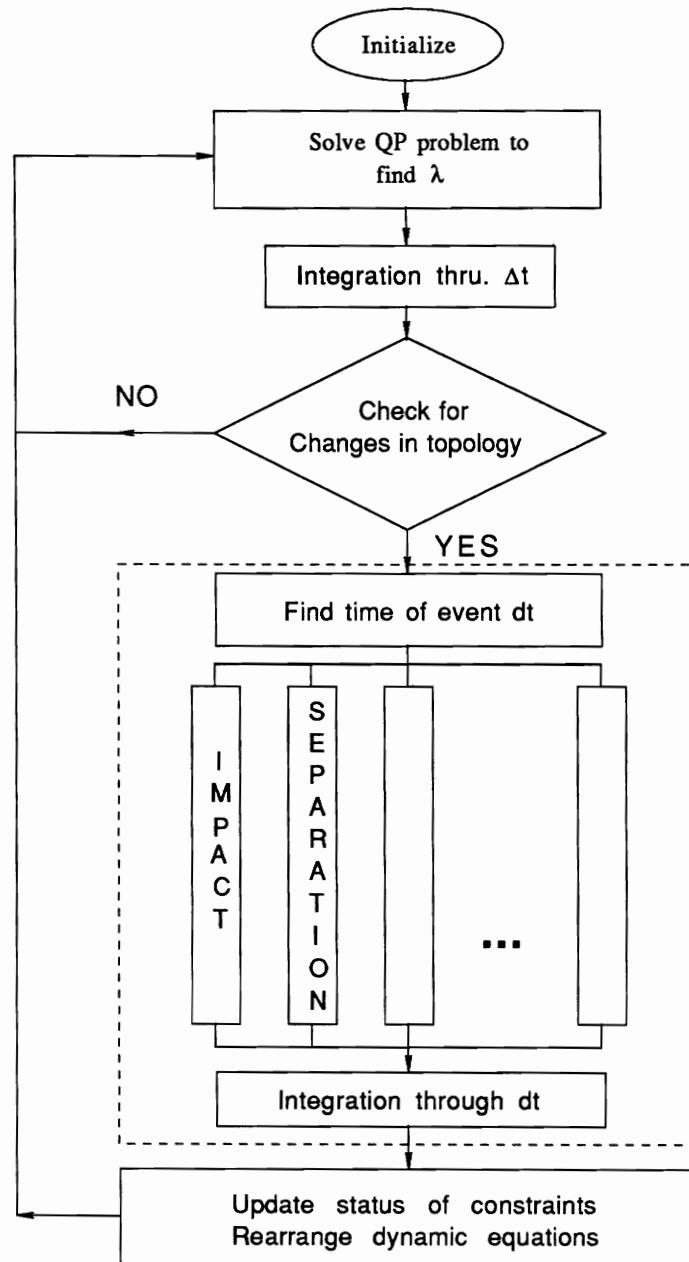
Initialize

Solve QP problem to find $\lambda$

Integration thru. $\Delta t$

NO

Check for Changes in topology

YES

Find time of event dt

IMPACT

SEPARATION

...

Integration through dt

Update status of constraints
Rearrange dynamic equations